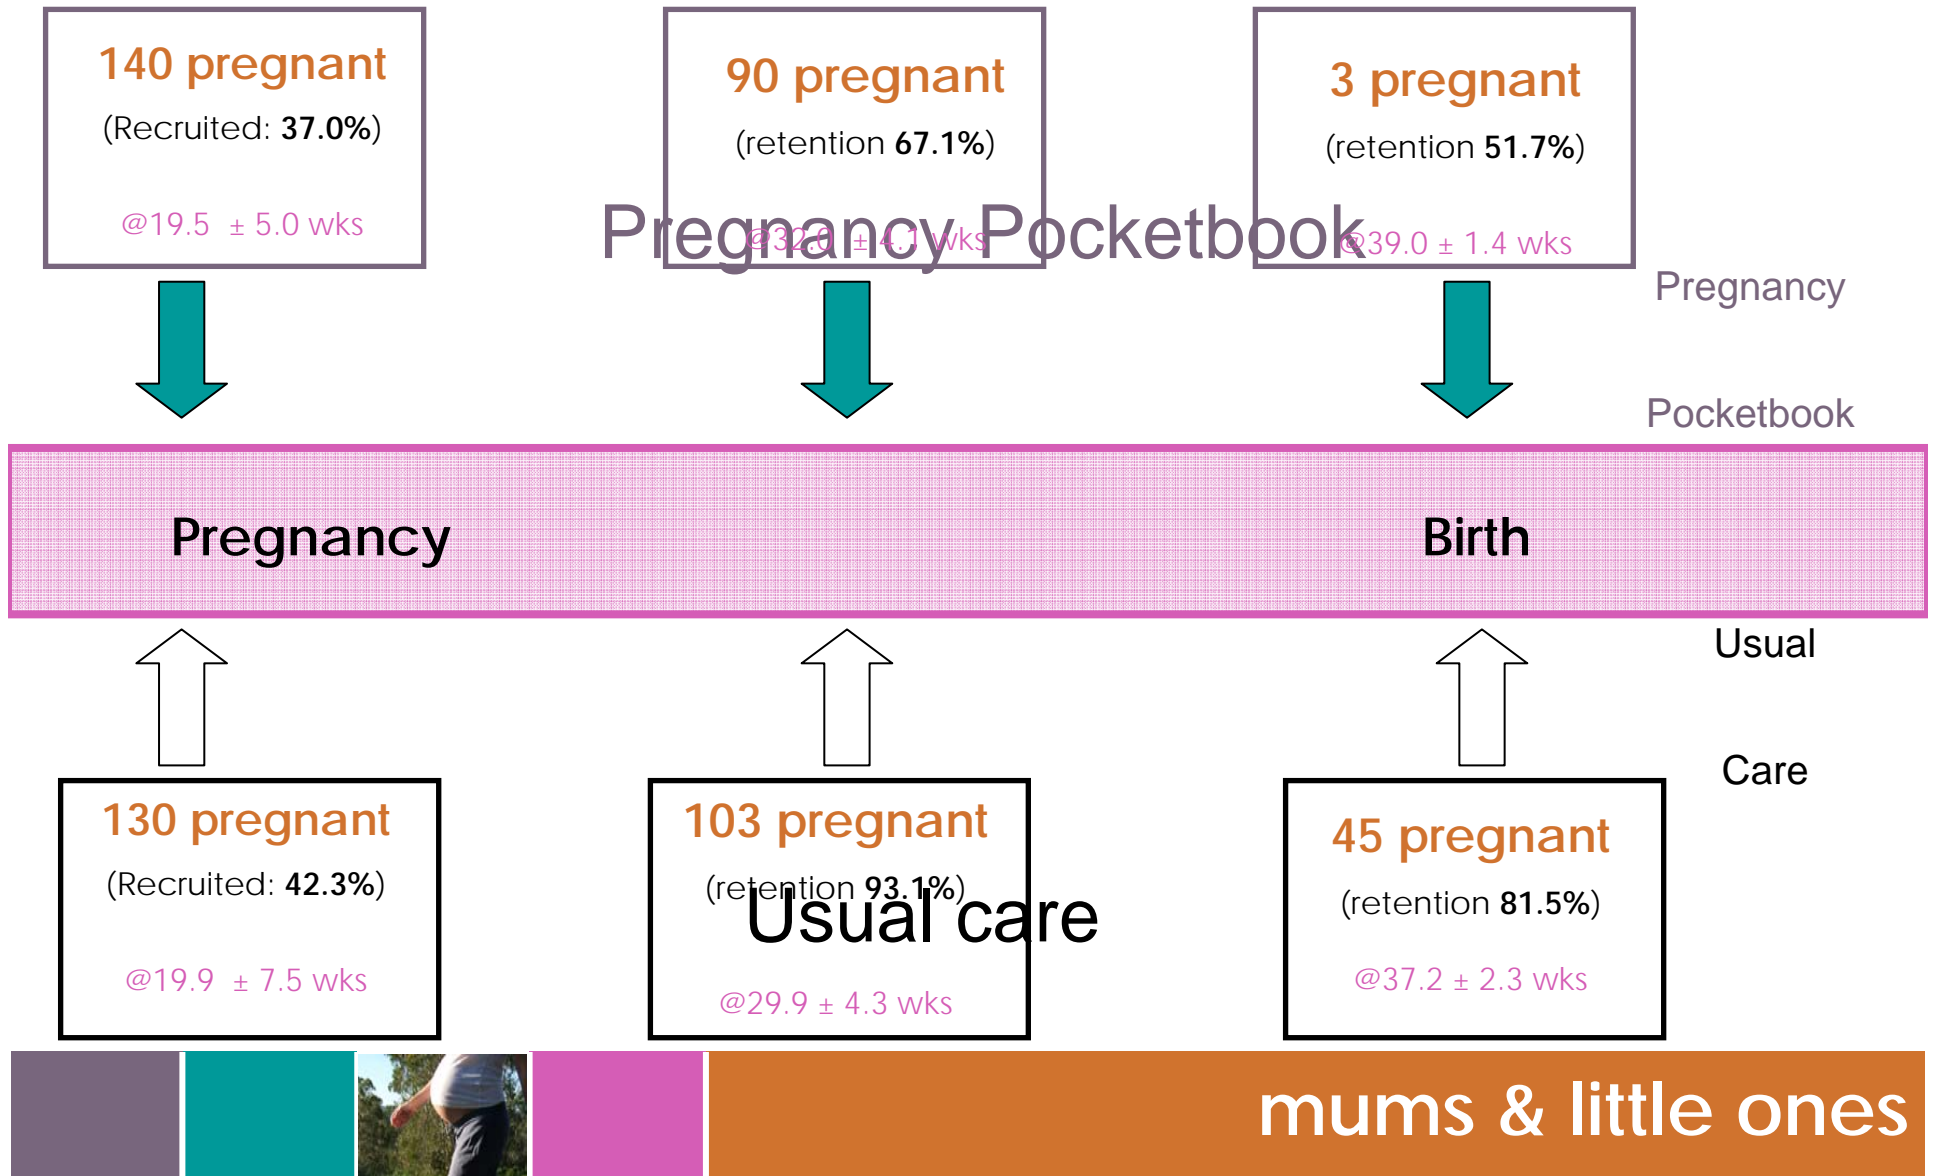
140 pregnant
(Recruited: **37.0%**)
@19.5 ± 5.0 wks

90 pregnant
(retention **67.1%**)
@32.0 ± 4.1 wks

3 pregnant
(retention **51.7%**)
@39.0 ± 1.4 wks

Pregnancy Pocketbook

Pregnancy

Pocketbook

Pregnancy

Birth

Usual

Care

130 pregnant
(Recruited: **42.3%**)
@19.9 ± 7.5 wks

103 pregnant
(retention **93.1%**)
@29.9 ± 4.3 wks

Usual care

45 pregnant
(retention **81.5%**)
@37.2 ± 2.3 wks

mums & little ones